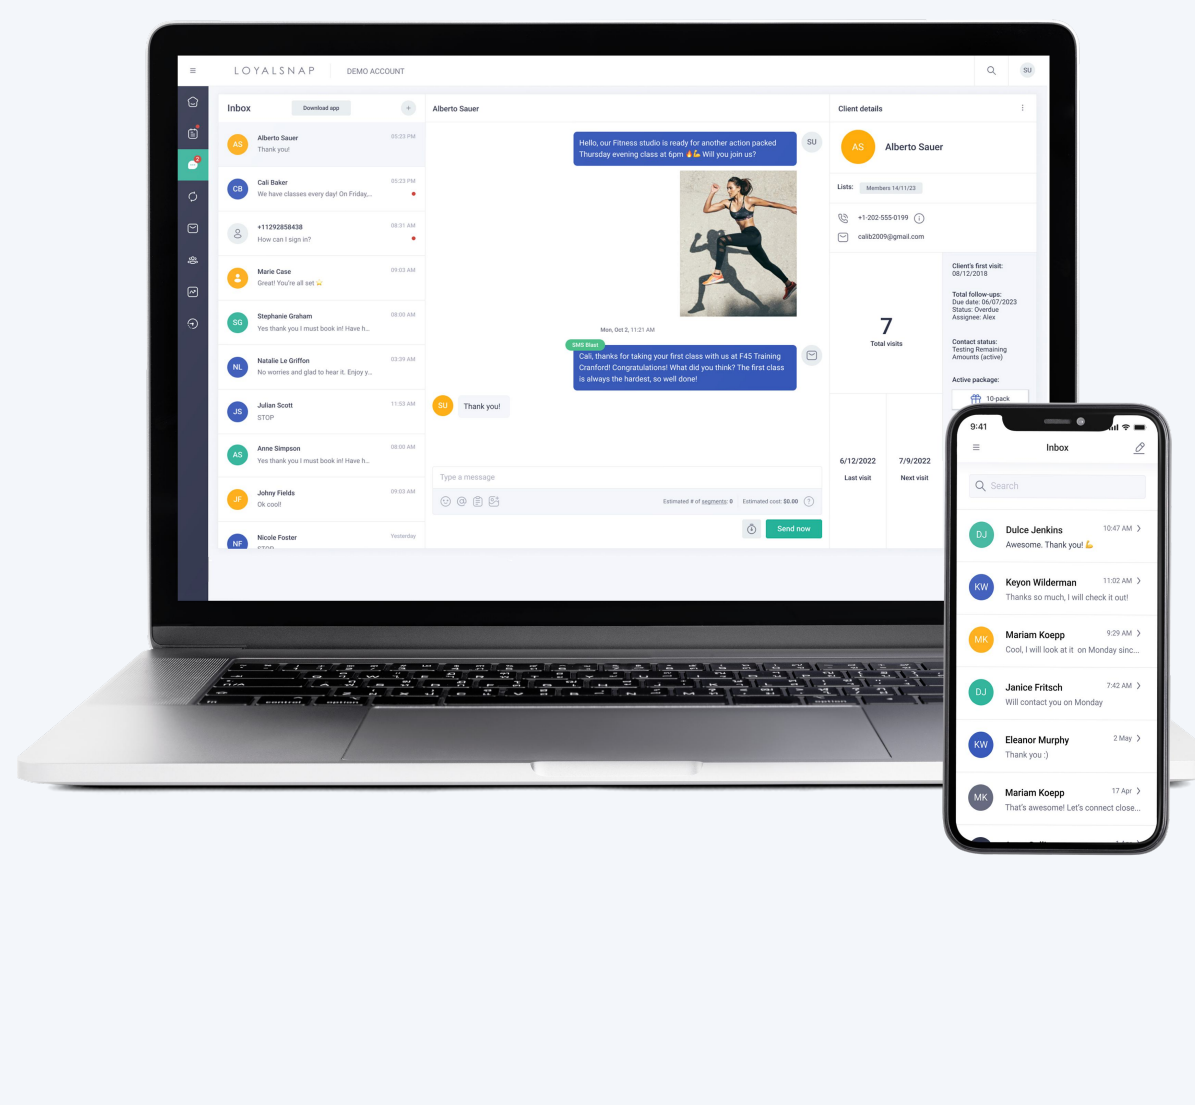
LOYALSNAP DEMO ACCOUNT

SU

Inbox Download app +

AS Alberto Sauer 05:23 PM Thank you!

CB Cali Baker 05:23 PM We have classes every day! On Friday,...

+11292858438 08:31 AM How can I sign in?

Marie Case 09:03 AM Great! You're all set

SG Stephanie Graham 08:00 AM Yes thank you I must book in! Have h...

NL Natalie Le Griffon 03:39 AM No worries and glad to hear it. Enjoy y...

JS Julian Scott 11:53 AM STOP

AS Anne Simpson 08:00 AM Yes thank you I must book in! Have h...

JF Johny Fields 09:03 AM Ok cool!

NF Nicole Foster Yesterday

Alberto Sauer

Hello, our Fitness studio is ready for another action packed Thursday evening class at 6pm 🔥💪 Will you join us?

SU

Mon, Oct 2, 11:21 AM

SMS Blast

Cali, thanks for taking your first class with us at F45 Training Cranford! Congratulations! What did you think? The first class is always the hardest, so well done!

SU Thank you!

Type a message

Estimated # of segments: 0 Estimated cost: $0.00

Send now

Client details

AS Alberto Sauer

Lists: Members 14/11/23

+1-202-555-0199

calib2009@gmail.com

7
Total visits

Client's first visit: 08/12/2018

Total follow-ups:
Due date: 06/07/2023
Status: Overdue
Assignee: Alex

Contact status:
Testing Remaining Amounts (active)

Active package:
10-pack

6/12/2022
Last visit

7/9/2022
Next visit

9:41

Inbox

Search

DJ Dulce Jenkins 10:47 AM Awesome. Thank you! 💪

KW Keyon Wilderman 11:02 AM Thanks so much, I will check it out!

MK Mariam Koepp 9:29 AM Cool, I will look at it on Monday sinc...

DJ Janice Fritsch 7:42 AM Will contact you on Monday

KW Eleanor Murphy 2 May Thank you :)

MK Mariam Koepp 17 Apr That's awesome! Let's connect close...